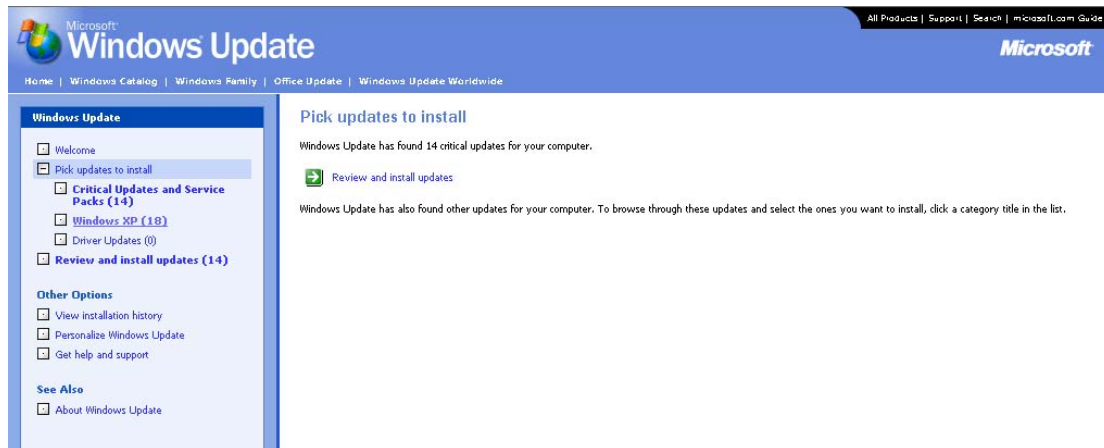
Microsoft Windows Update

All Products | Support | Search | microsoft.com Guide

Microsoft

Home | Windows Catalog | Windows Family | Office Update | Windows Update Worldwide

Windows Update

Welcome

Pick updates to install

Critical Updates and Service Packs (14)

Windows XP (18)

Driver Updates (0)

Review and install updates (14)

Other Options

View installation history

Personalize Windows Update

Get help and support

See Also

About Windows Update

Pick updates to install

Windows Update has found 14 critical updates for your computer.

Review and install updates

Windows Update has also found other updates for your computer. To browse through these updates and select the ones you want to install, click a category title in the list.